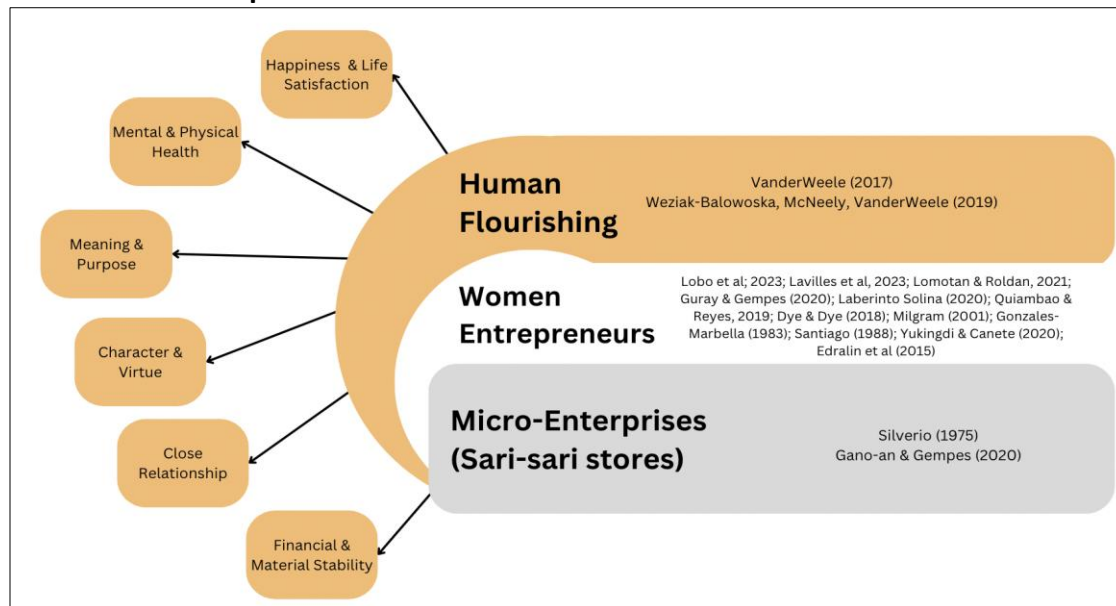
Happiness & Life Satisfaction

Mental & Physical Health

Meaning & Purpose

Character & Virtue

Close Relationship

Financial & Material Stability

Human Flourishing

VanderWeele (2017)
Weziak-Balowoska, McNeely, VanderWeele (2019)

Women Entrepreneurs

Lobo et al; 2023; Lavilles et al, 2023; Lomotan & Roldan, 2021; Guray & Gempes (2020); Laberinto Solina (2020); Quiambao & Reyes, 2019; Dye & Dye (2018); Milgram (2001); Gonzales-Marbella (1983); Santiago (1988); Yukingdi & Canete (2020); Edralin et al (2015)

Micro-Enterprises (Sari-sari stores)

Silverio (1975)
Gano-an & Gempes (2020)